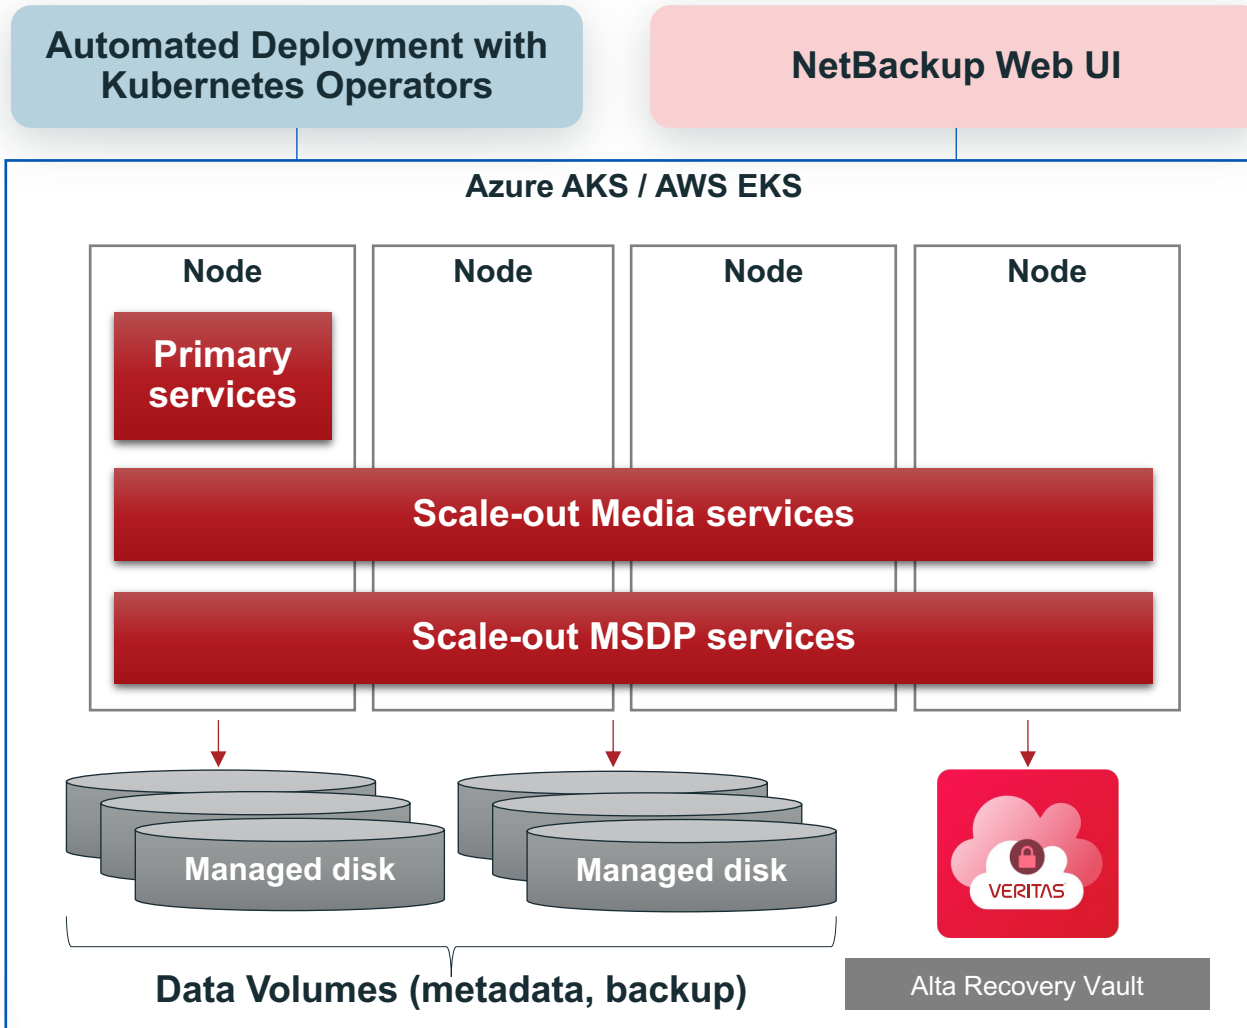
Automated Deployment with Kubernetes Operators

NetBackup Web UI

Azure AKS / AWS EKS

Node

Node

Node

Node

Primary services

Scale-out Media services

Scale-out MSDP services

Managed disk

Managed disk

VERITAS

Data Volumes (metadata, backup)

Alta Recovery Vault